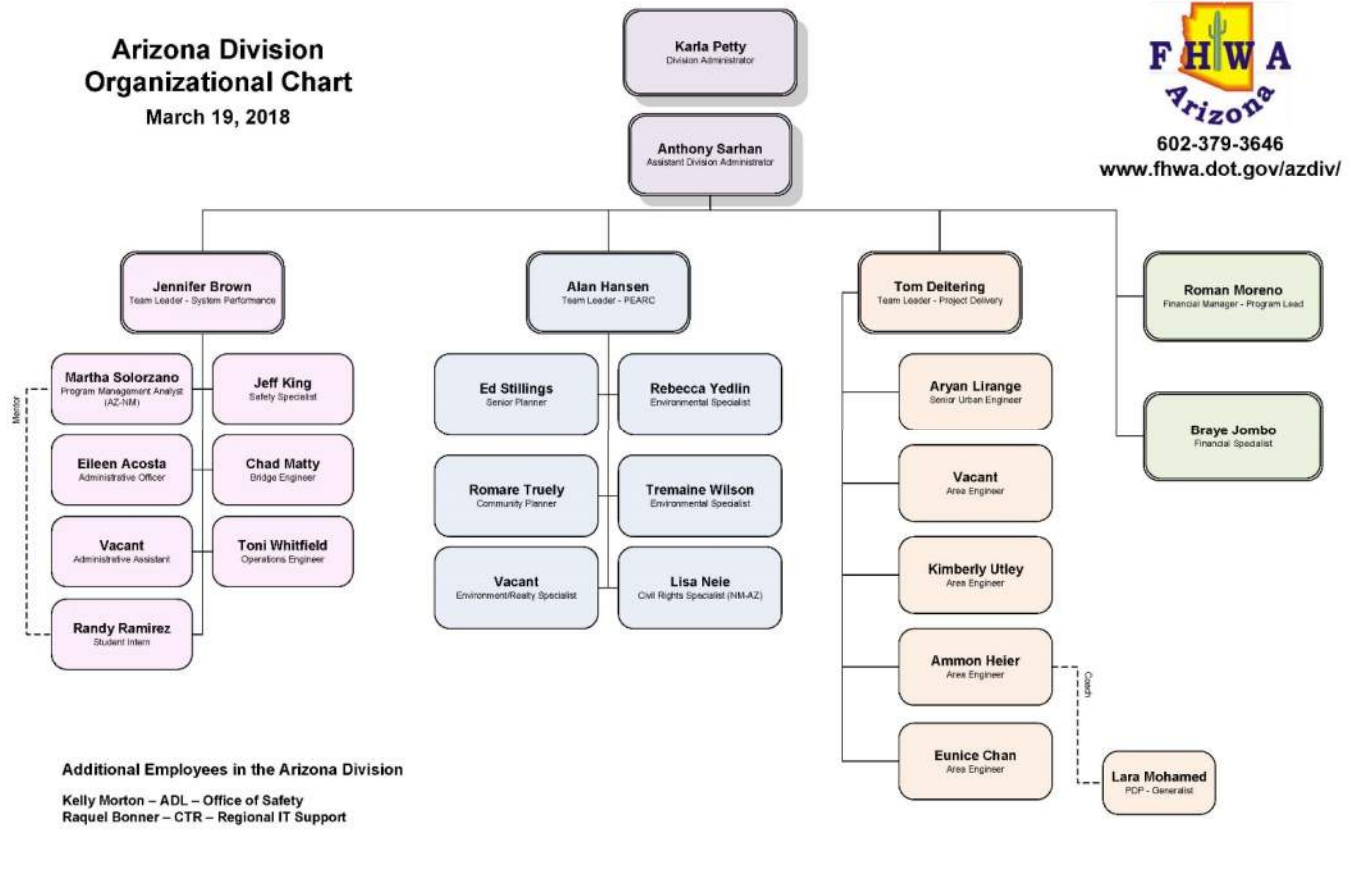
Arizona Division Organizational Chart
March 19, 2018

Karla Petty
Division Administrator

Anthony Sarhan
Assistant Division Administrator

FHWA
Arizona
602-379-3646
www.fhwa.dot.gov/azdiv/

Jennifer Brown
Team Leader - System Performance

Martha Solorzano
Program Management Analyst (AZ-NM)

Jeff King
Safety Specialist

Eileen Acosta
Administrative Officer

Chad Matty
Bridge Engineer

Vacant
Administrative Assistant

Toni Whitfield
Operations Engineer

Randy Ramirez
Student Intern

Mentor

Alan Hansen
Team Leader - PEARC

Ed Stillings
Senior Planner

Rebecca Yedlin
Environmental Specialist

Romare Truely
Community Planner

Tremaine Wilson
Environmental Specialist

Vacant
Environment/Realty Specialist

Lisa Neie
Civil Rights Specialist (NM-AZ)

Tom Deitering
Team Leader - Project Delivery

Aryan Lirange
Senior Urban Engineer

Vacant
Area Engineer

Kimberly Utley
Area Engineer

Ammon Heier
Area Engineer

Coach

Eunice Chan
Area Engineer

Lara Mohamed
PDP - Generalist

Roman Moreno
Financial Manager - Program Lead

Braye Jombo
Financial Specialist

Additional Employees in the Arizona Division

Kelly Morton – ADL – Office of Safety
Raquel Bonner – CTR – Regional IT Support